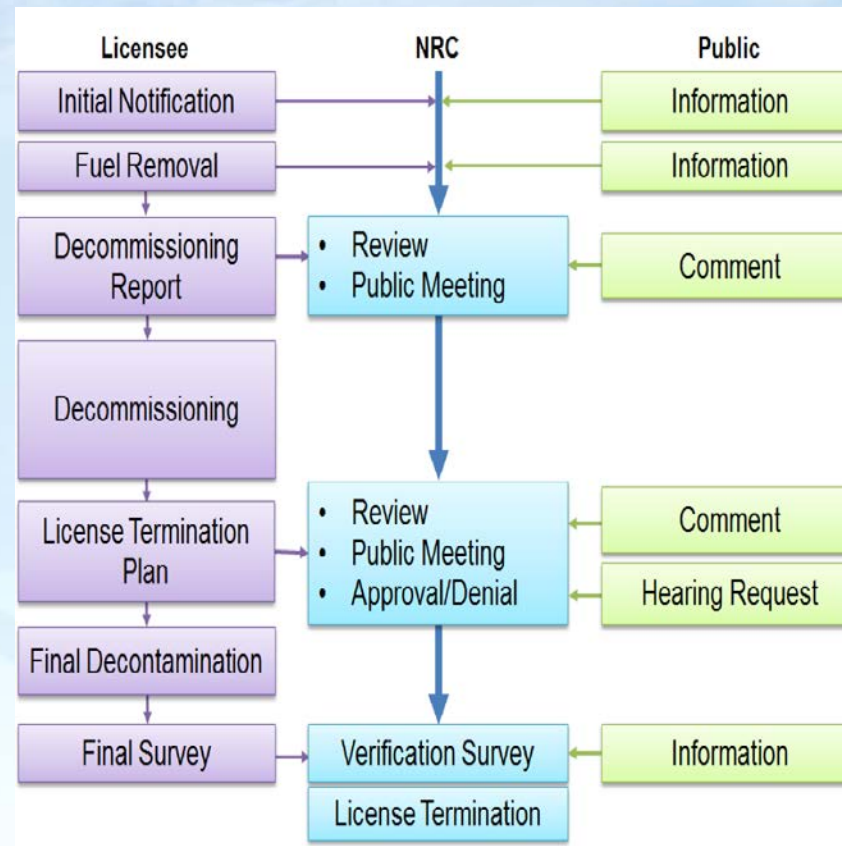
Licensee

NRC

Public

Initial Notification

Information

Fuel Removal

Information

Decommissioning Report

- Review
- Public Meeting

Comment

Decommissioning

License Termination Plan

- Review
- Public Meeting
- Approval/Denial

Comment

Hearing Request

Final Decontamination

Final Survey

Verification Survey

Information

License Termination